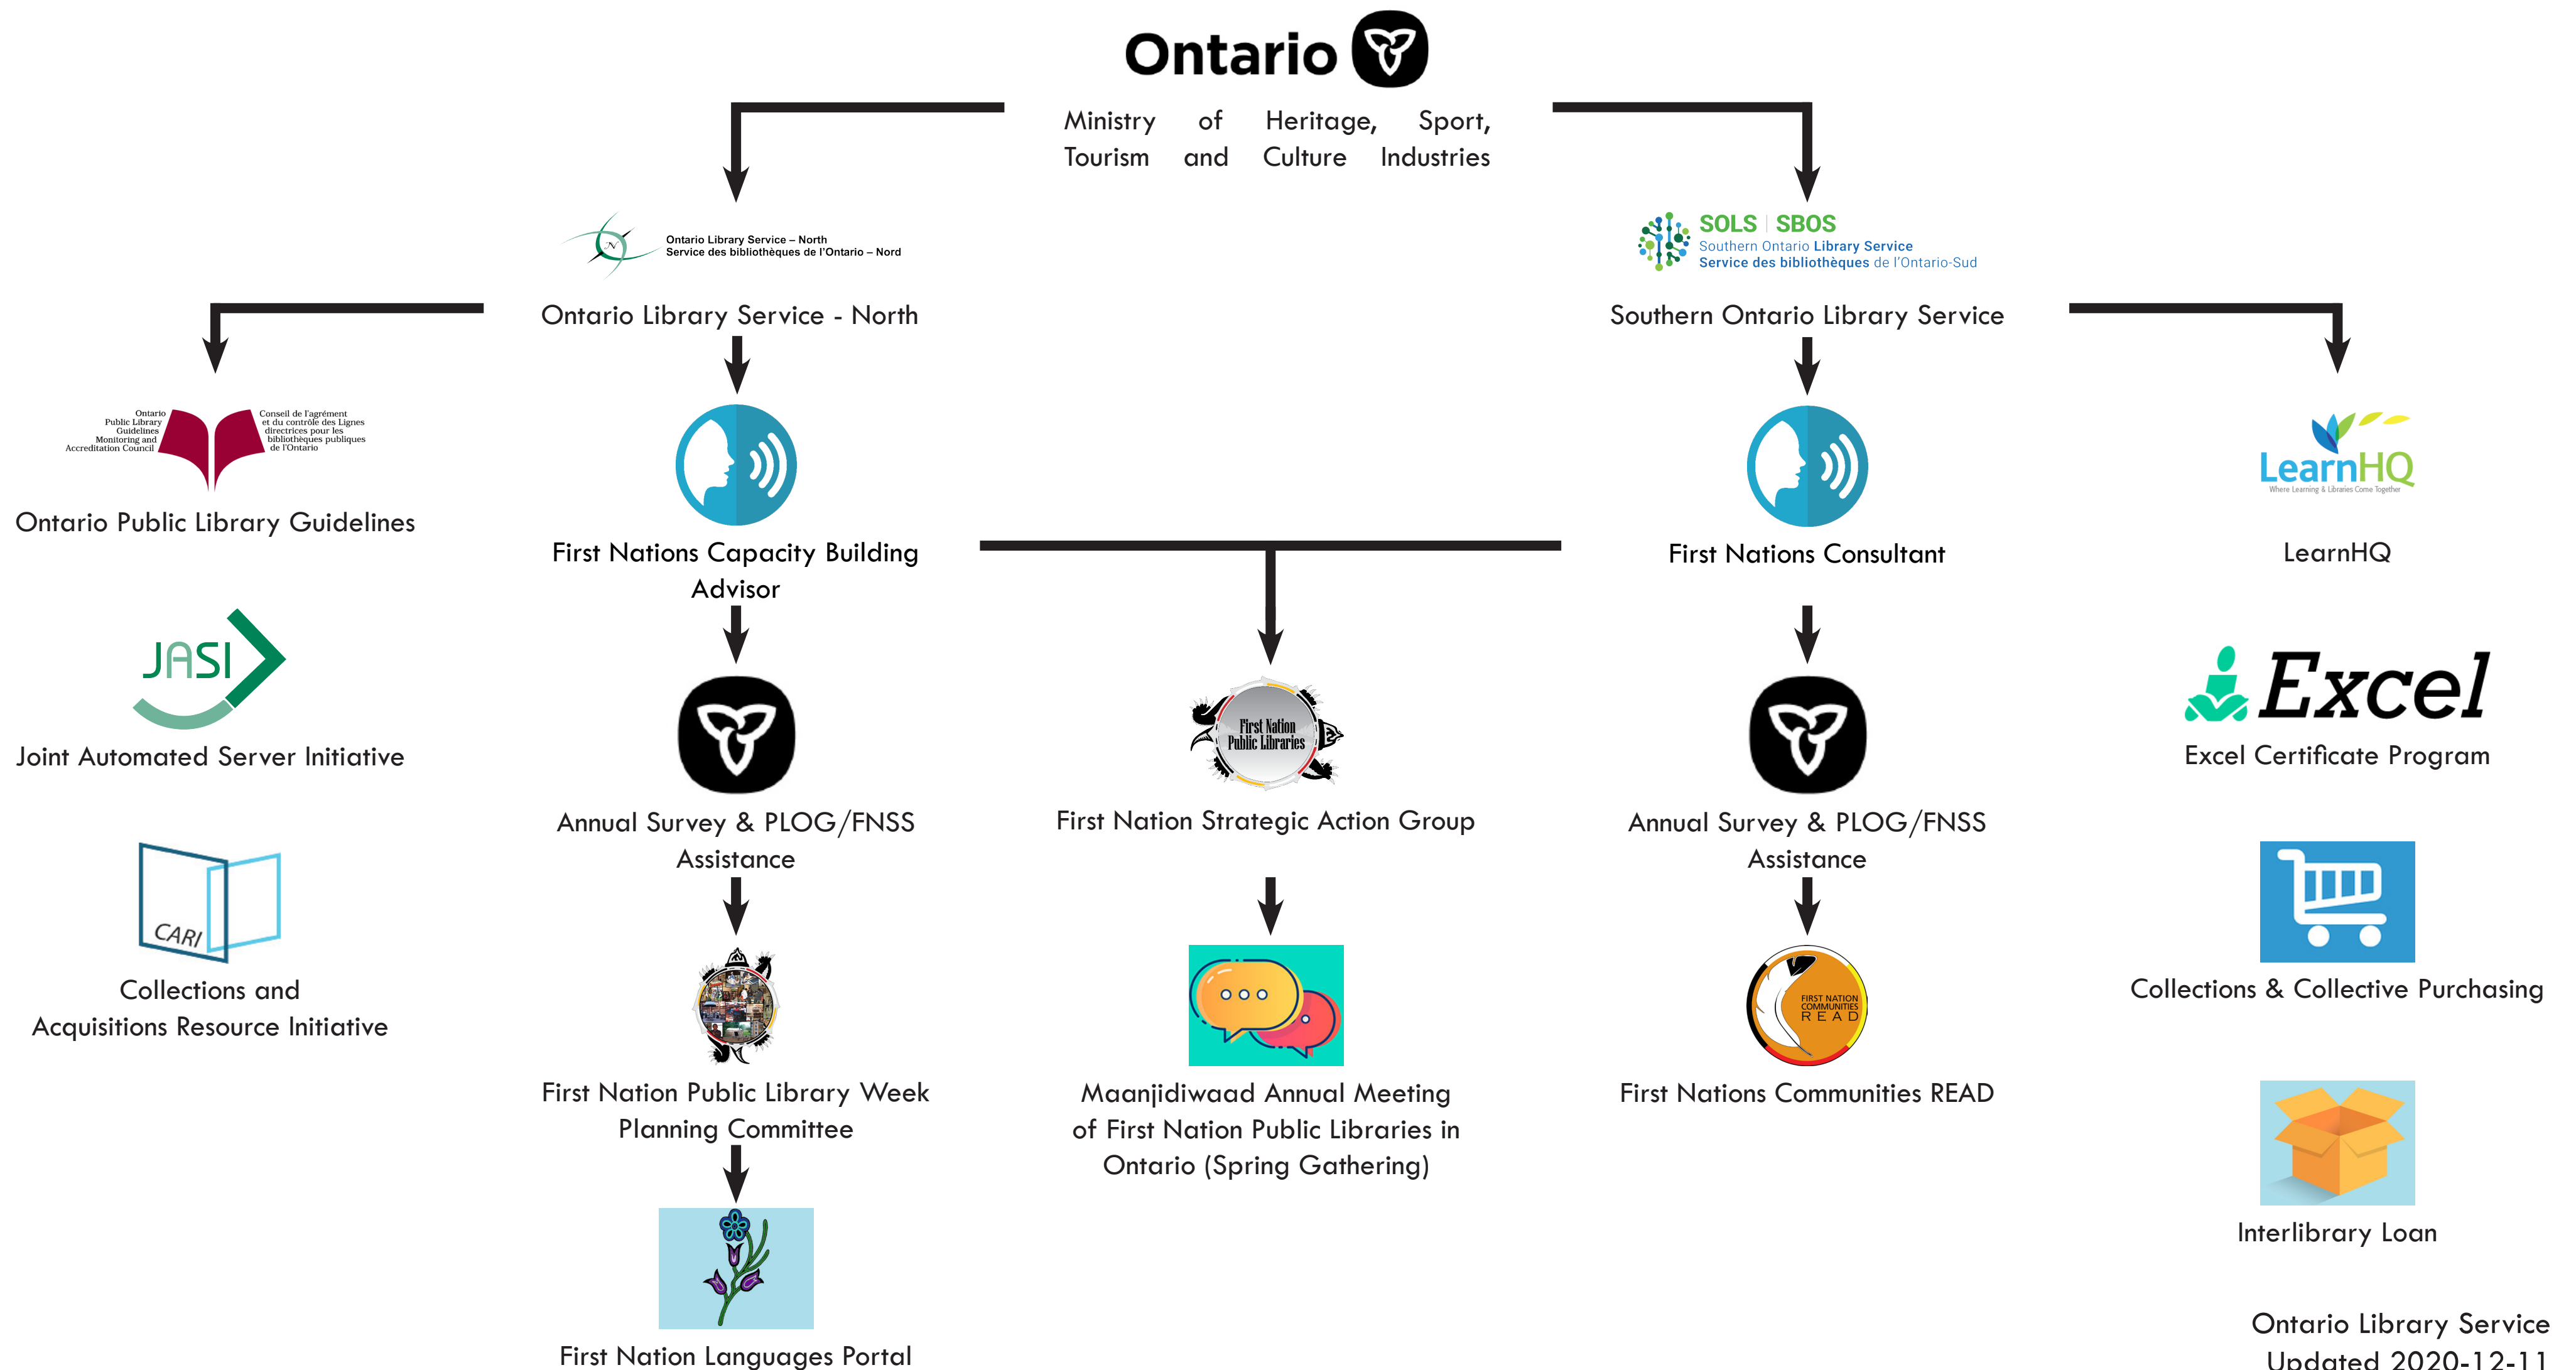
Ontario

Ministry of Heritage, Sport, Tourism and Culture Industries

Ontario Library Service – North
Service des bibliothèques de l'Ontario – Nord

Ontario Library Service - North

SOLS | SBOS
Southern Ontario Library Service
Service des bibliothèques de l'Ontario-Sud

Southern Ontario Library Service

Ontario Public Library Guidelines Monitoring and Accreditation Council
Conseil de l'agrément et du contrôle des Lignes directrices pour les bibliothèques publiques de l'Ontario

Ontario Public Library Guidelines

First Nations Capacity Building Advisor

First Nations Consultant

LearnHQ
Where Learning & Libraries Come Together

LearnHQ

JASI

Joint Automated Server Initiative

Annual Survey & PLOG/FNSS Assistance

First Nation Public Libraries

First Nation Strategic Action Group

Annual Survey & PLOG/FNSS Assistance

Excel

Excel Certificate Program

CARI

Collections and Acquisitions Resource Initiative

Collections & Collective Purchasing

First Nation Public Library Week Planning Committee

Maanjidiwaad Annual Meeting of First Nation Public Libraries in Ontario (Spring Gathering)

FIRST NATION COMMUNITIES READ

First Nations Communities READ

Interlibrary Loan

First Nation Languages Portal

Ontario Library Service
Updated 2020-12-11